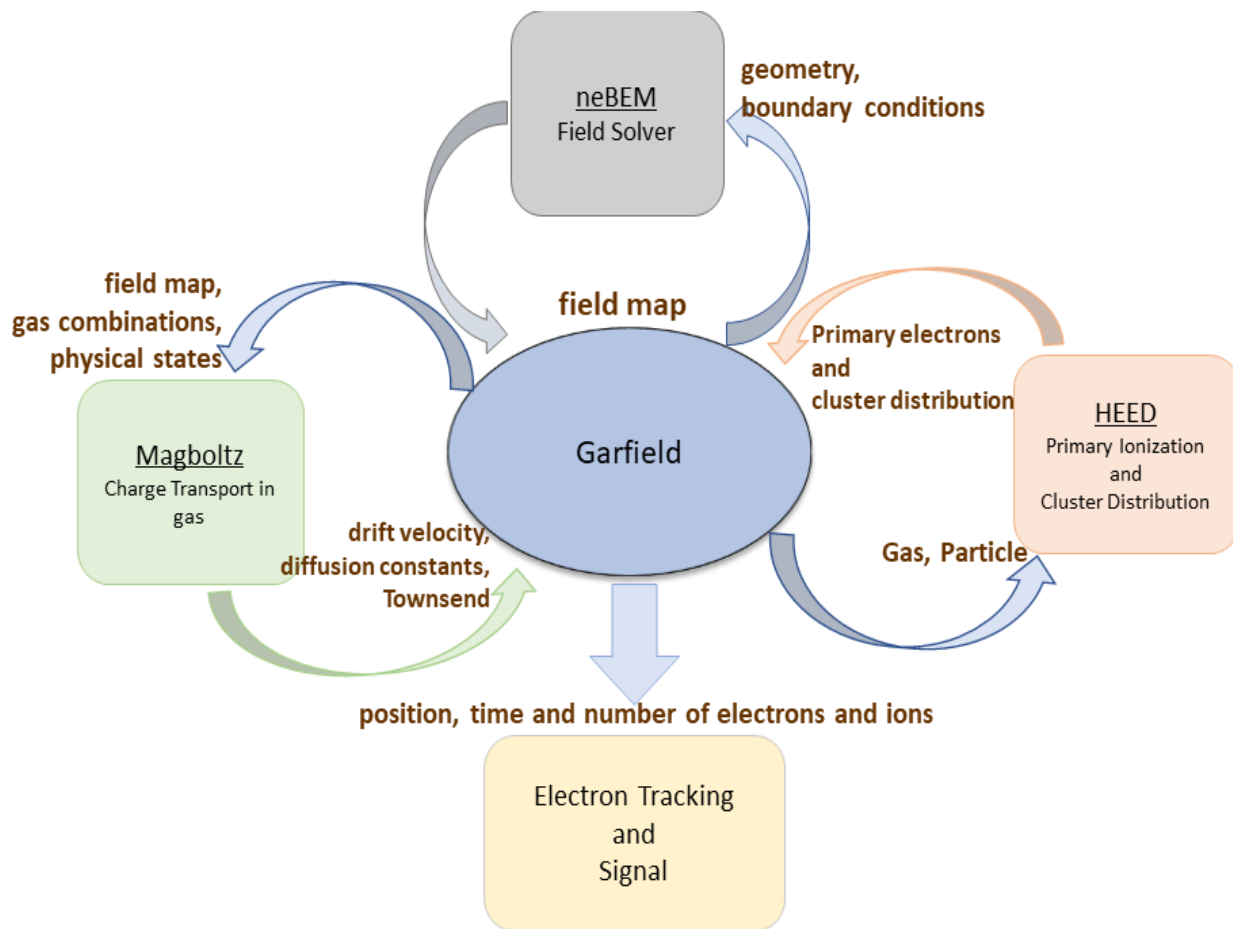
neBEM
Field Solver

geometry,
boundary conditions

field map,
gas combinations,
physical states

field map

Primary electrons
and
cluster distribution

Magboltz
Charge Transport in gas

Garfield

HEED
Primary Ionization
and
Cluster Distribution

drift velocity,
diffusion constants,
Townsend

Gas, Particle

position, time and number of electrons and ions

Electron Tracking
and
Signal